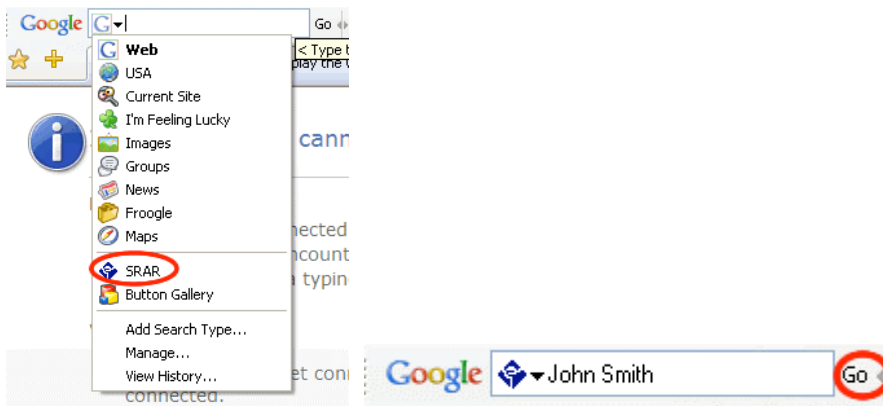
Google G

Go

< Type t

play the

Web
USA
Current Site
I'm Feeling Lucky
Images
Groups
News
Froogle
Maps
SRAR
Button Gallery
Add Search Type...
Manage...
View History...

cann

nected
ncount
typin

et conn
connected.

Google John Smith Go